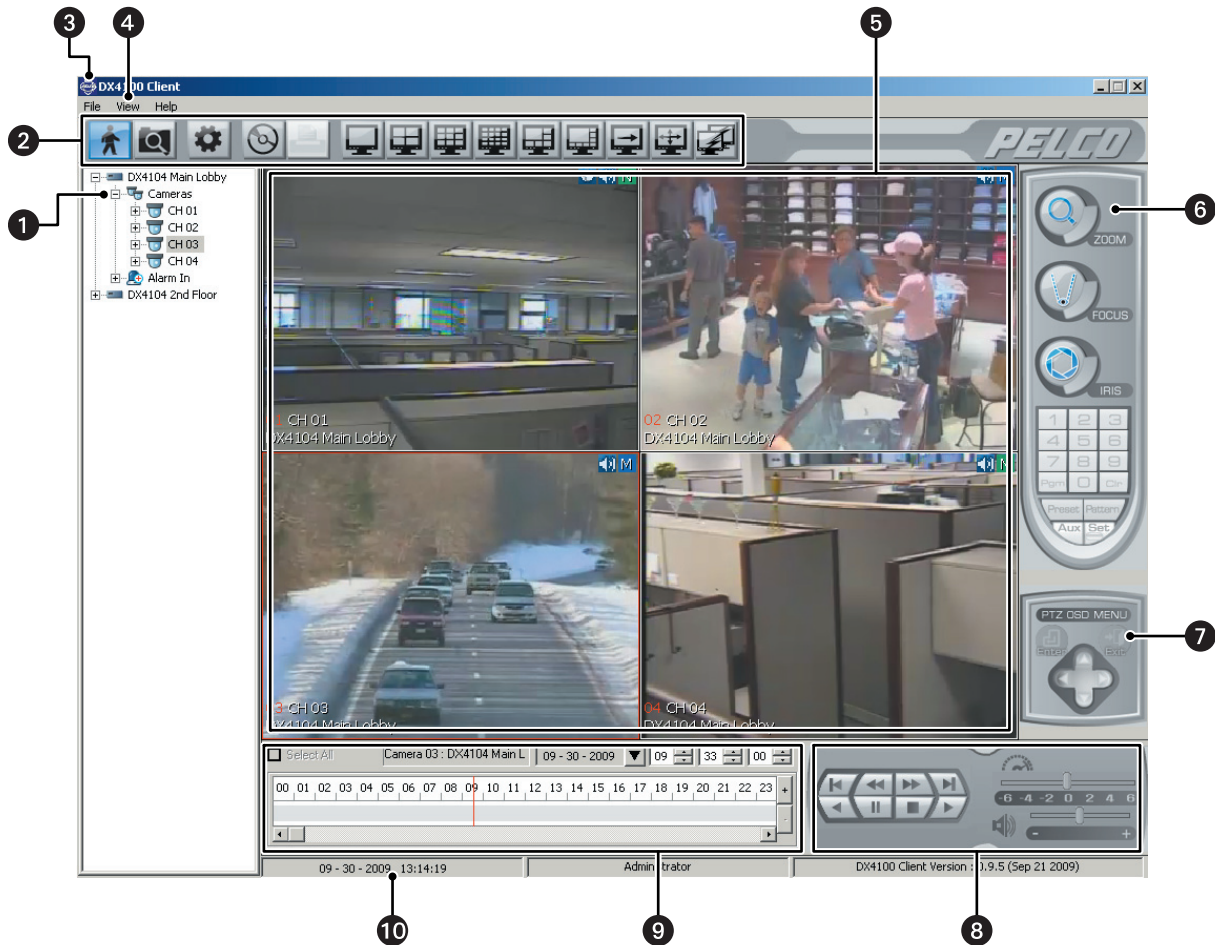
3
4
5
DX4100 Client
File View Help
2
PELCO
DX4104 Main Lobby
Cameras
CH 01
CH 02
CH 03
CH 04
Alarm In
DX4104 2nd Floor
1
6
ZOOM
FOCUS
IRIS
1 2 3
4 5 6
7 8 9
Pgm 0 Clr
Preset Pattern
Aux Set
CH 01
DX4104 Main Lobby
02 CH 02
DX4104 Main Lobby
M
CH 03
DX4104 Main Lobby
04 CH 04
DX4104 Main Lobby
PTZ OSD MENU
Enter Exit
7
Select All
Camera 03 : DX4104 Main L
09 - 30 - 2009
09
33
00
00 01 02 03 04 05 06 07 08 09 10 11 12 13 14 15 16 17 18 19 20 21 22 23
-6 -4 -2 0 2 4 6
- +
09 - 30 - 2009 13:14:19
Administrator
DX4100 Client Version : 0.9.5 (Sep 21 2009)
10
9
8